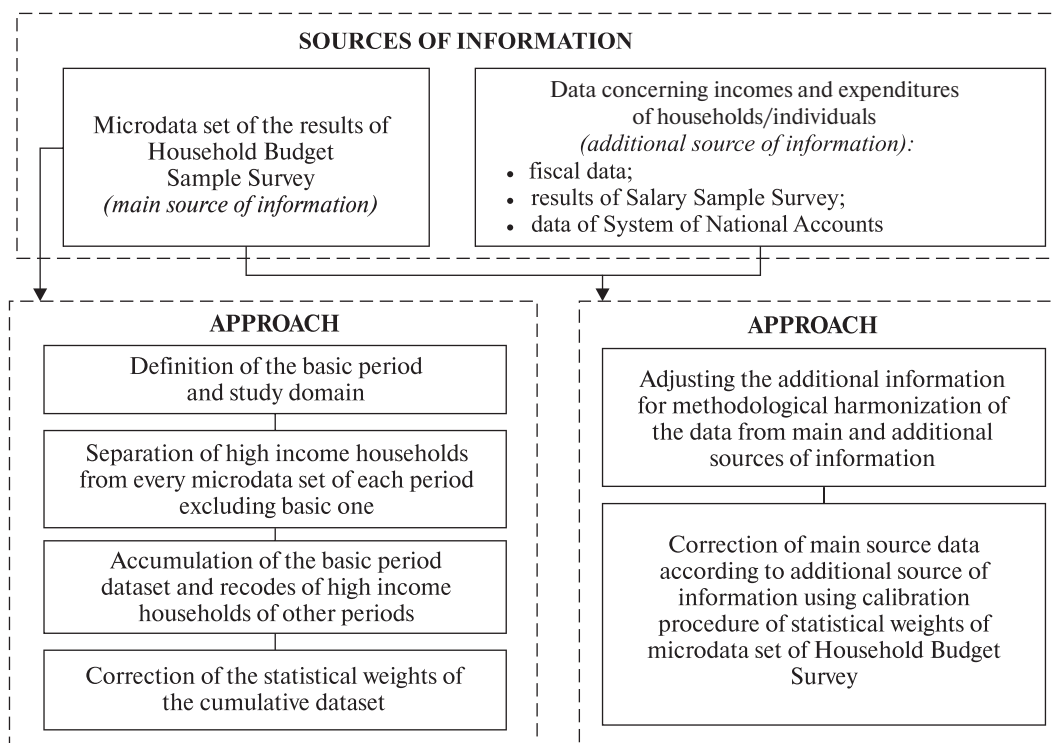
SOURCES OF INFORMATION

Microdata set of the results of Household Budget Sample Survey *(main source of information)*

Data concerning incomes and expenditures of households/individuals *(additional source of information):*
- fiscal data;
- results of Salary Sample Survey;
- data of System of National Accounts

APPROACH

Definition of the basic period and study domain

Separation of high income households from every microdata set of each period excluding basic one

Accumulation of the basic period dataset and recodes of high income households of other periods

Correction of the statistical weights of the cumulative dataset

APPROACH

Adjusting the additional information for methodological harmonization of the data from main and additional sources of information

Correction of main source data according to additional source of information using calibration procedure of statistical weights of microdata set of Household Budget Survey